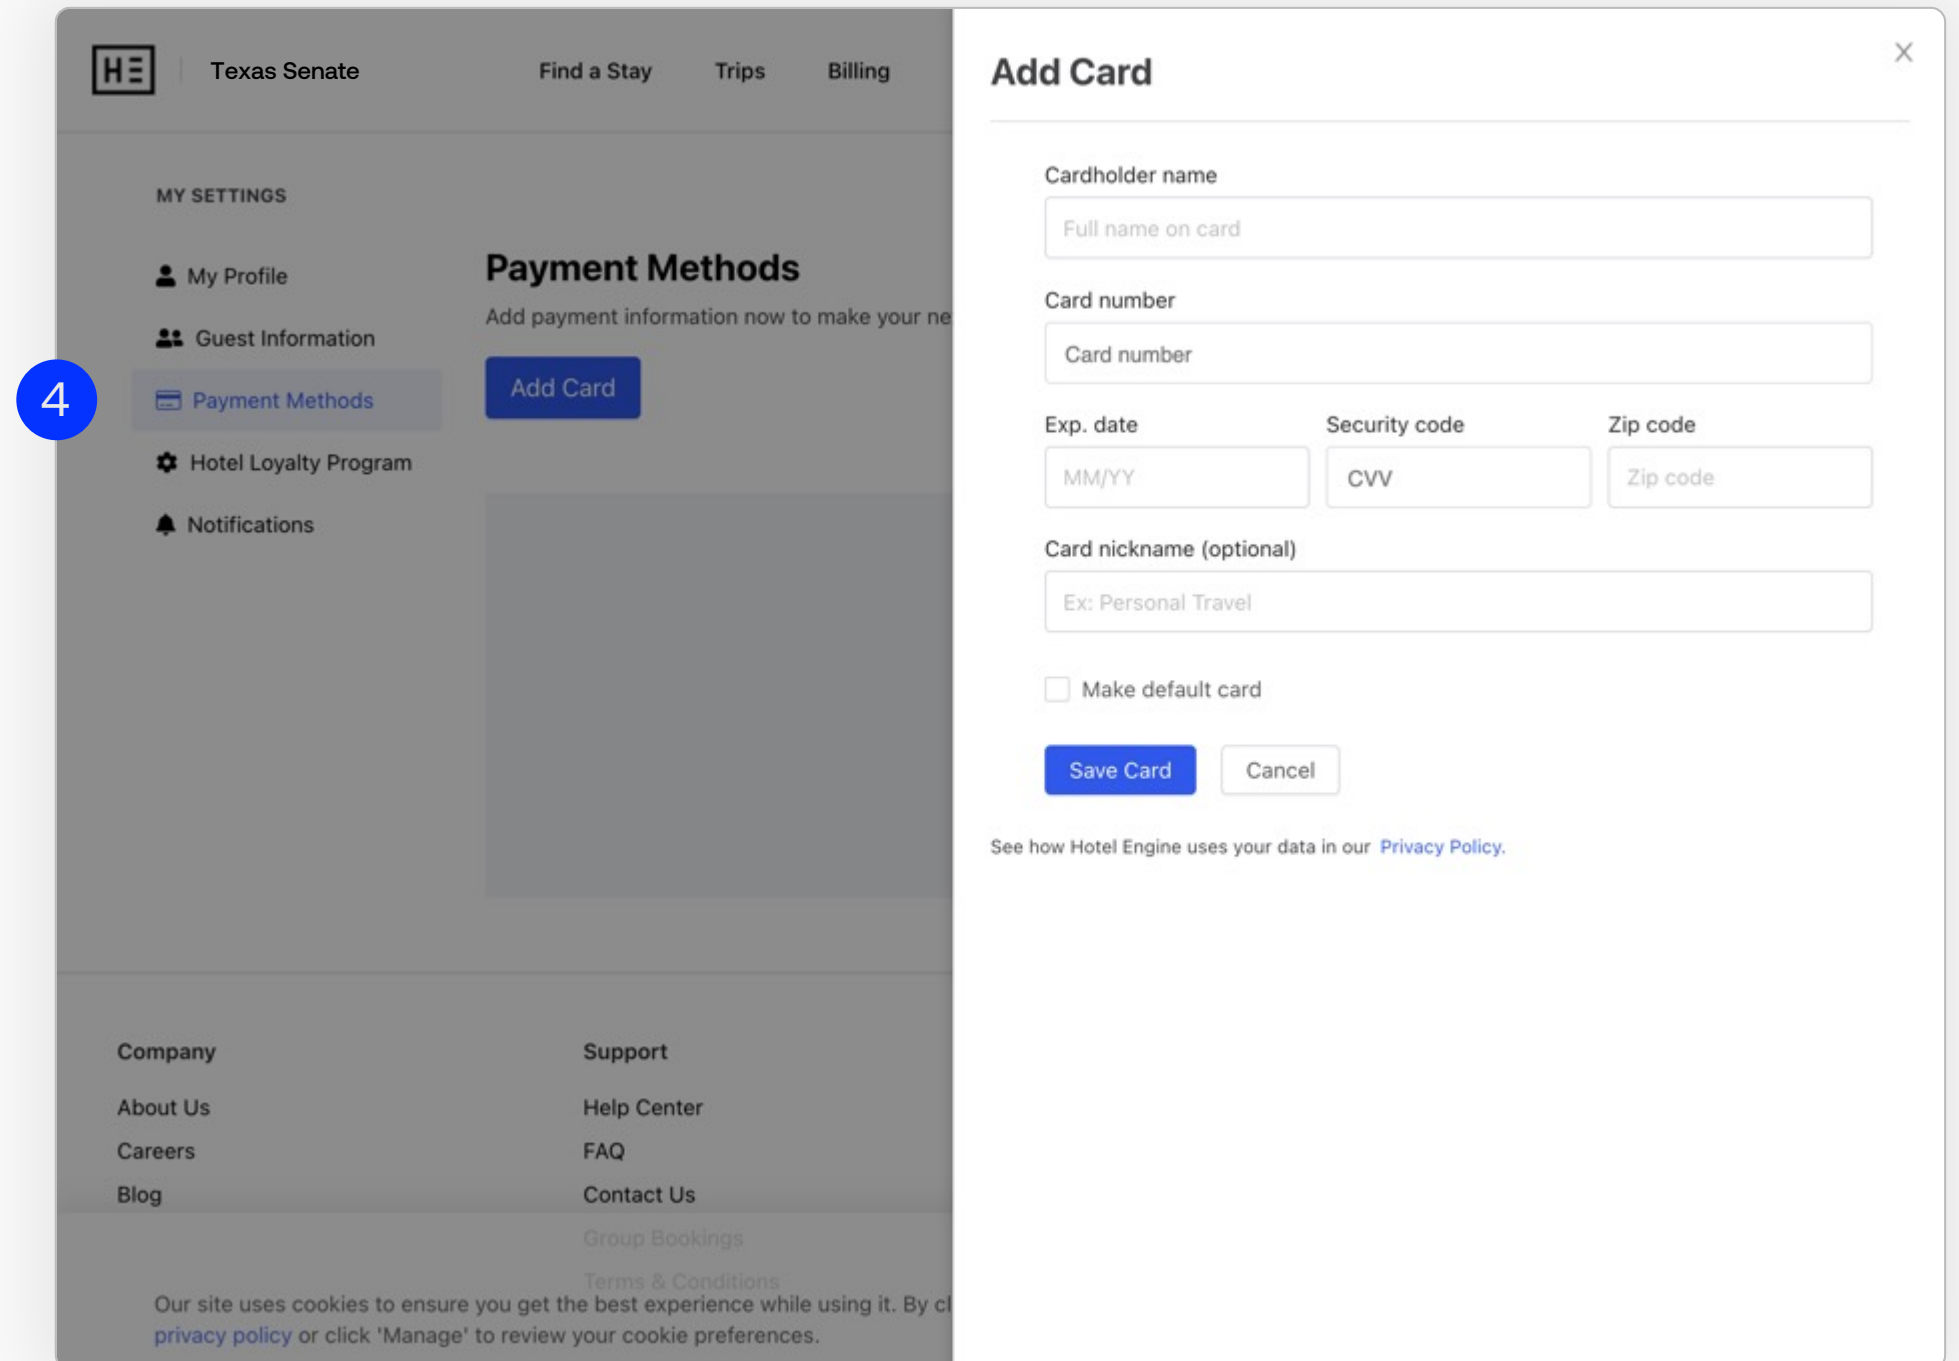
HE Texas Senate Find a Stay Trips Billing

MY SETTINGS

My Profile

Guest Information

4

Payment Methods

Hotel Loyalty Program

Notifications

Payment Methods

Add payment information now to make your ne

Add Card

Company

About Us

Careers

Blog

Support

Help Center

FAQ

Contact Us

Group Bookings

Terms & Conditions

Our site uses cookies to ensure you get the best experience while using it. By cl privacy policy or click 'Manage' to review your cookie preferences.

Add Card

Cardholder name

Full name on card

Card number

Card number

Exp. date

MM/YY

Security code

CVV

Zip code

Zip code

Card nickname (optional)

Ex: Personal Travel

Make default card

Save Card Cancel

See how Hotel Engine uses your data in our Privacy Policy.